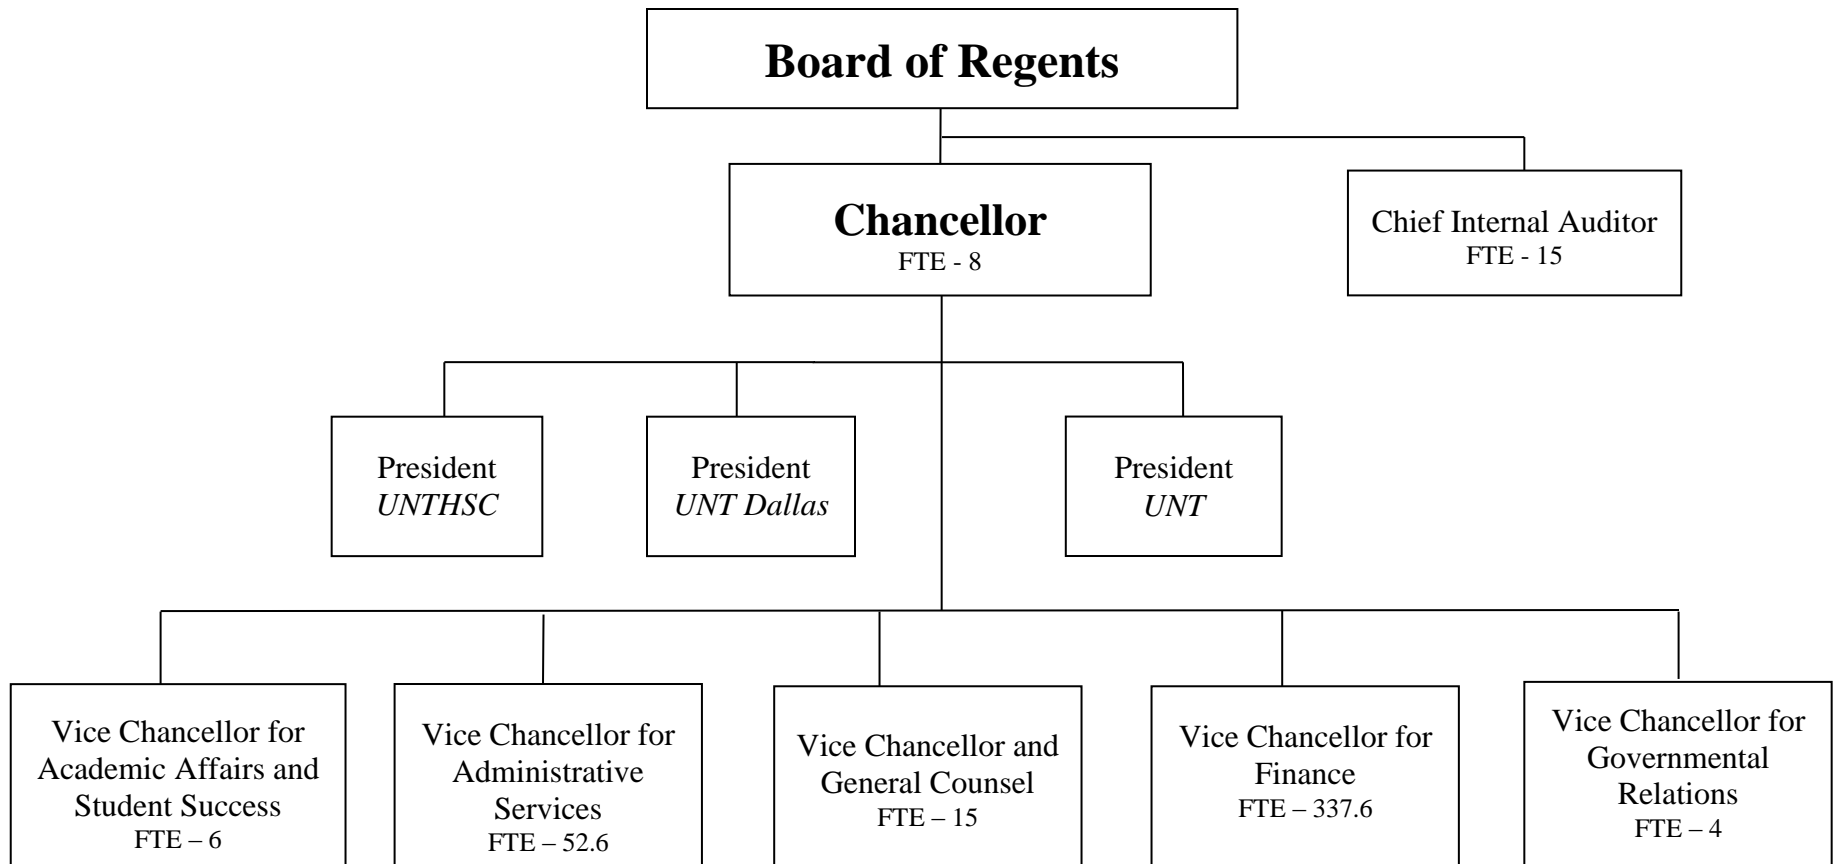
Board of Regents

Chancellor
FTE - 8

Chief Internal Auditor
FTE - 15

President
*UNTHSC*

President
*UNT Dallas*

President
*UNT*

Vice Chancellor for Academic Affairs and Student Success
FTE – 6

Vice Chancellor for Administrative Services
FTE – 52.6

Vice Chancellor and General Counsel
FTE – 15

Vice Chancellor for Finance
FTE – 337.6

Vice Chancellor for Governmental Relations
FTE – 4